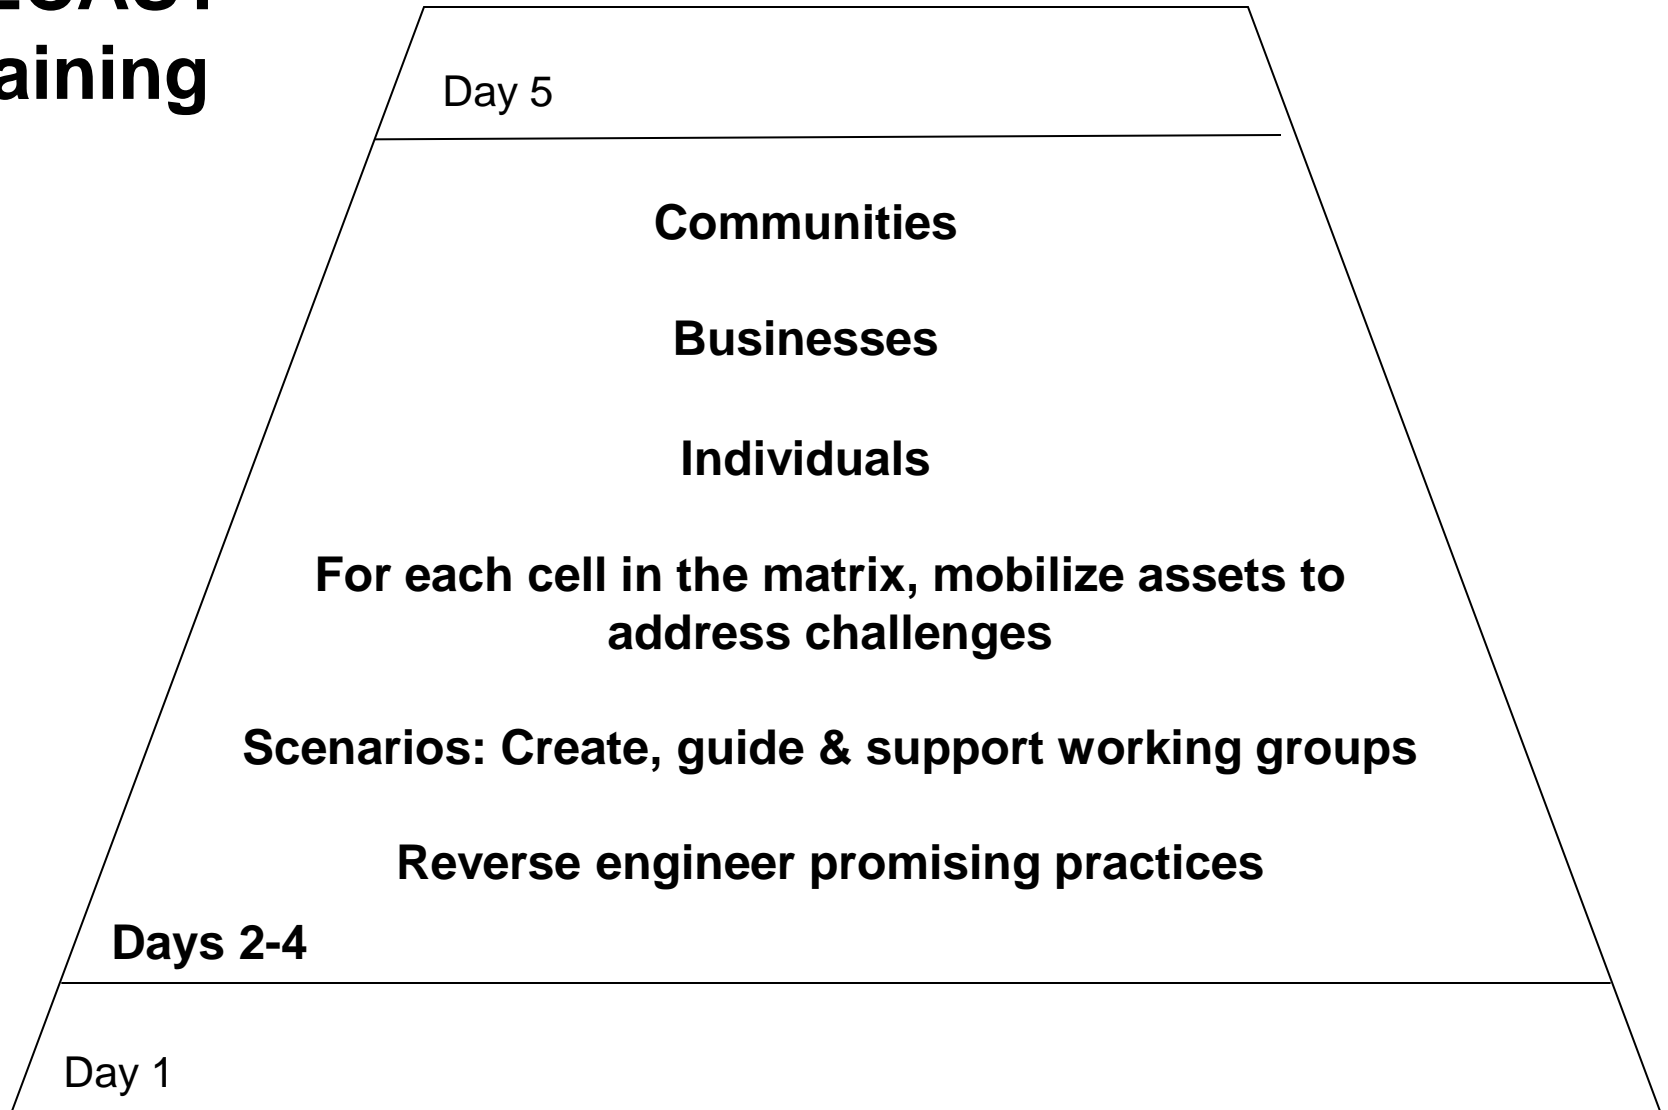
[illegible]
aining

Day 5

Communities

Businesses

Individuals

For each cell in the matrix, mobilize assets to address challenges

Scenarios: Create, guide & support working groups

Reverse engineer promising practices

Days 2-4

Day 1